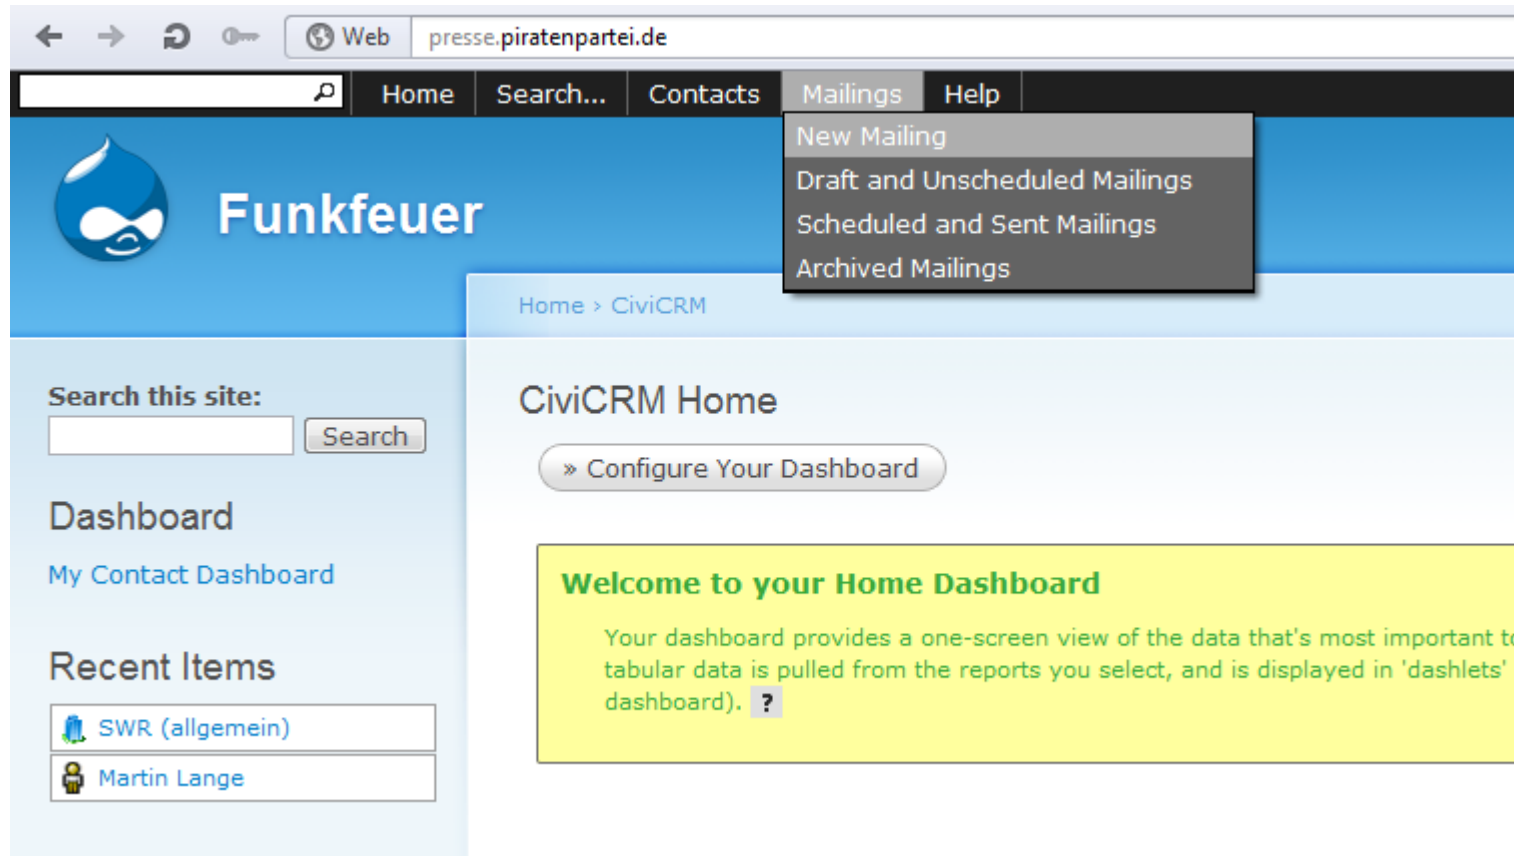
Web presse.piratenpartei.de

Home Search... Contacts Mailings Help

New Mailing
Draft and Unscheduled Mailings
Scheduled and Sent Mailings
Archived Mailings

Funkfeuer

Home › CiviCRM

Search this site:
Search

Dashboard
My Contact Dashboard

Recent Items
SWR (allgemein)
Martin Lange

CiviCRM Home

» Configure Your Dashboard

Welcome to your Home Dashboard

Your dashboard provides a one-screen view of the data that's most important t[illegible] tabular data is pulled from the reports you select, and is displayed in 'dashlets' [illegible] dashboard). ?